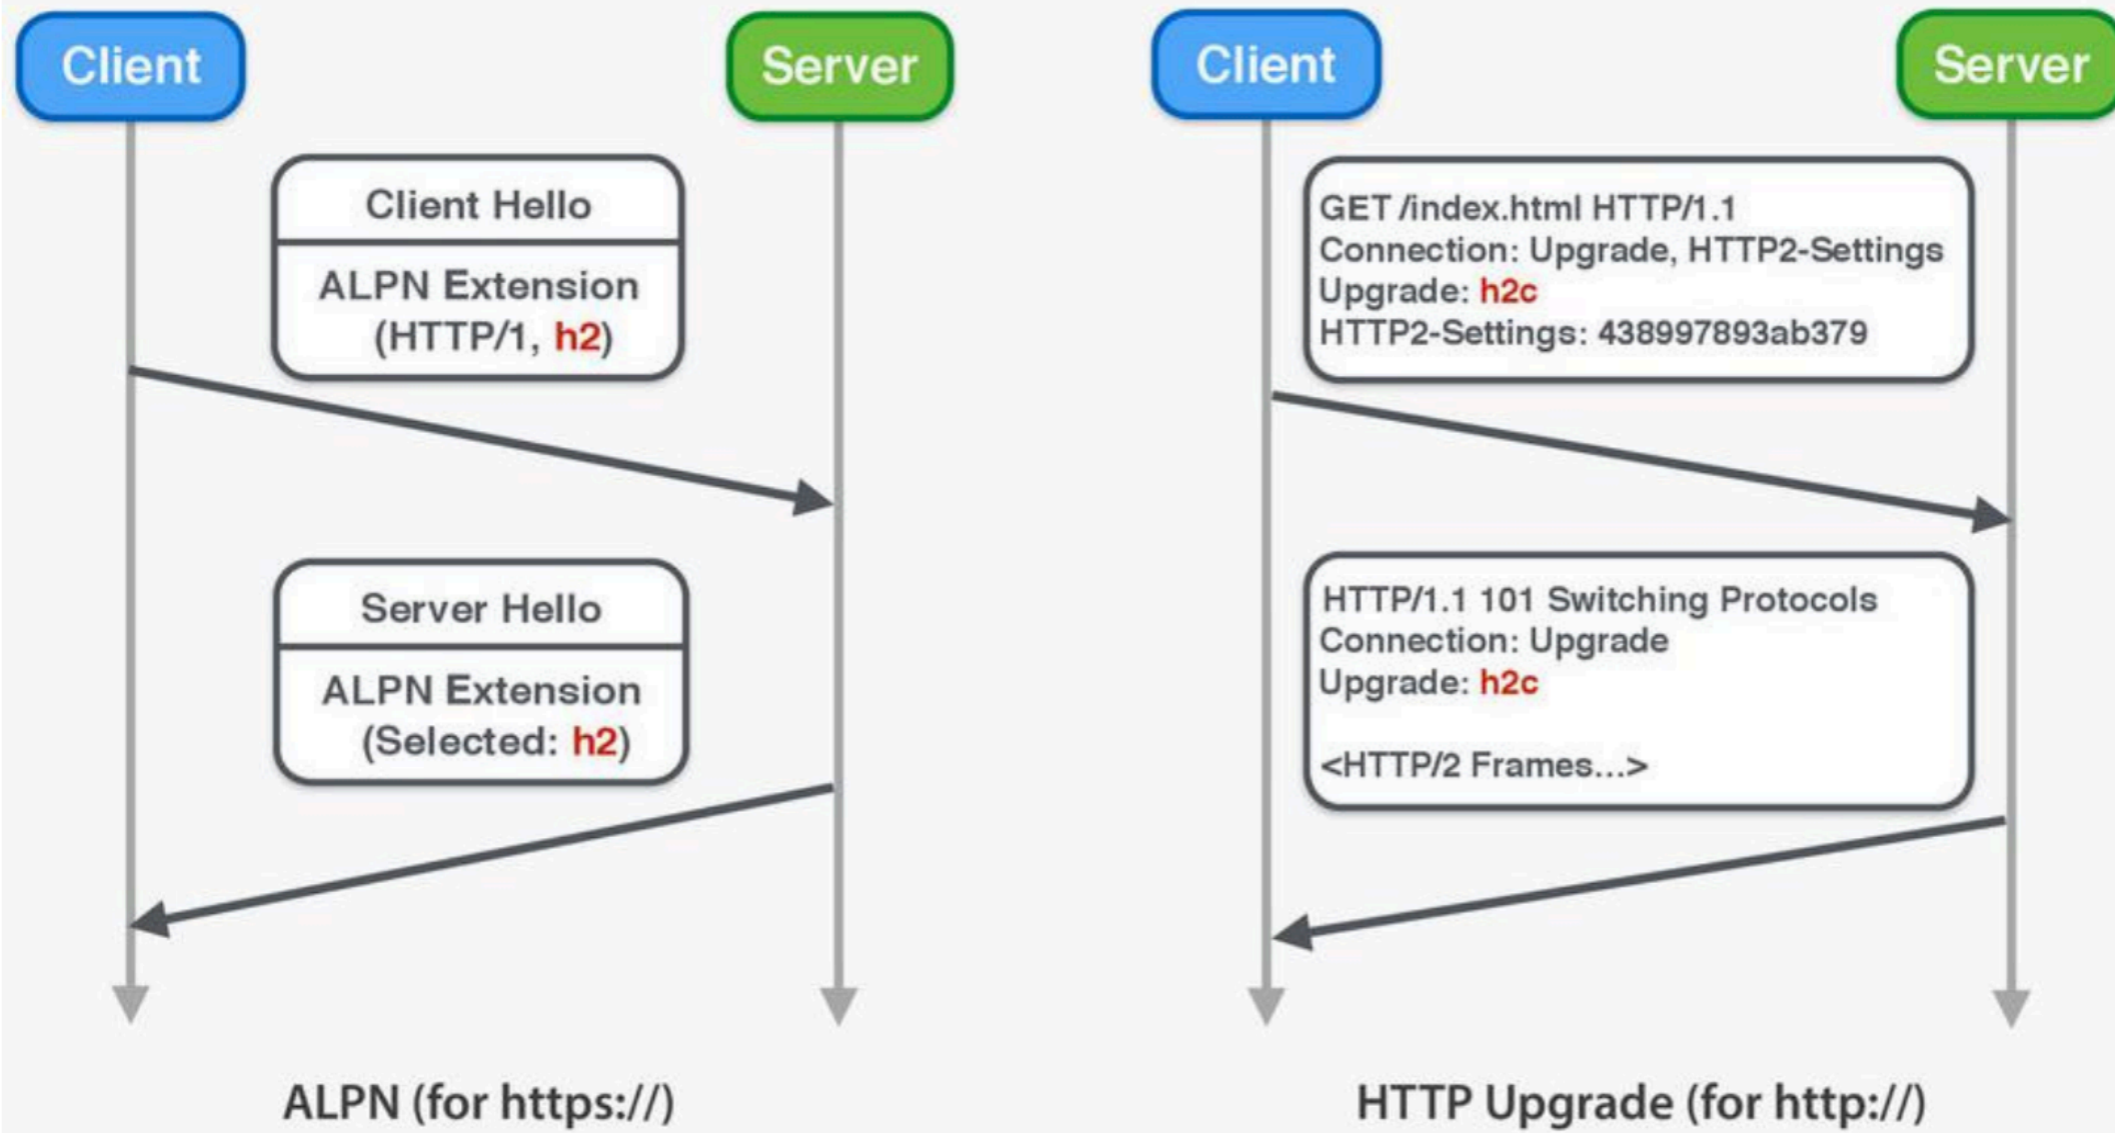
Client

Server

Client Hello

ALPN Extension (HTTP/1, h2)

Server Hello

ALPN Extension (Selected: h2)

ALPN (for https://)

Client

Server

GET /index.html HTTP/1.1
Connection: Upgrade, HTTP2-Settings
Upgrade: h2c
HTTP2-Settings: 438997893ab379

HTTP/1.1 101 Switching Protocols
Connection: Upgrade
Upgrade: h2c

<HTTP/2 Frames...>

HTTP Upgrade (for http://)